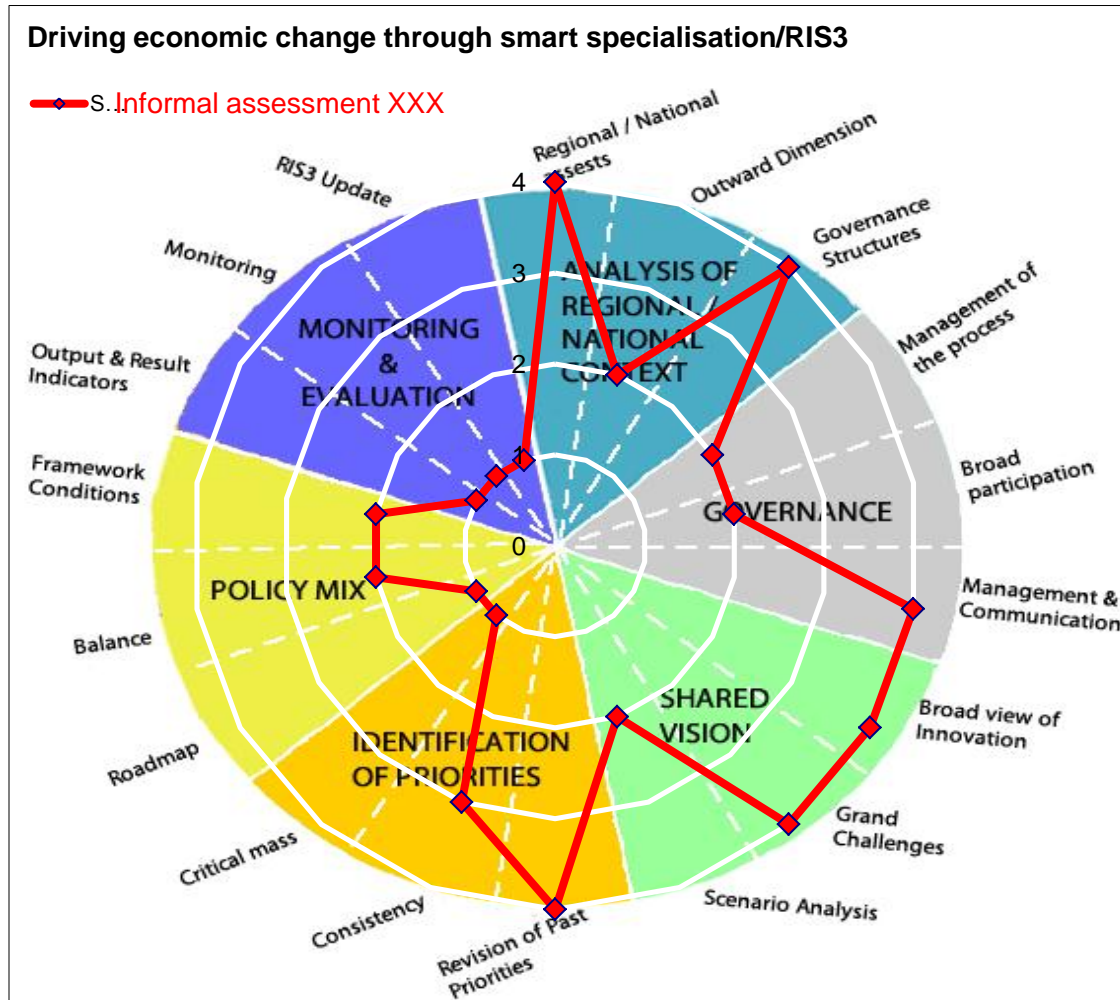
Driving economic change through smart specialisation/RIS3

S.. Informal assessment XXX

Regional / National assets

Outward Dimension

Governance Structures

Management of the process

Broad participation

Management & Communication

Broad view of Innovation

Grand Challenges

Scenario Analysis

Revision of Past Priorities

Consistency

Critical mass

Roadmap

Balance

Framework Conditions

Output & Result Indicators

Monitoring

RIS3 Update

4
3
2
1
0

ANALYSIS OF REGIONAL / NATIONAL CONTEXT

GOVERNANCE

SHARED VISION

IDENTIFICATION OF PRIORITIES

POLICY MIX

MONITORING & EVALUATION